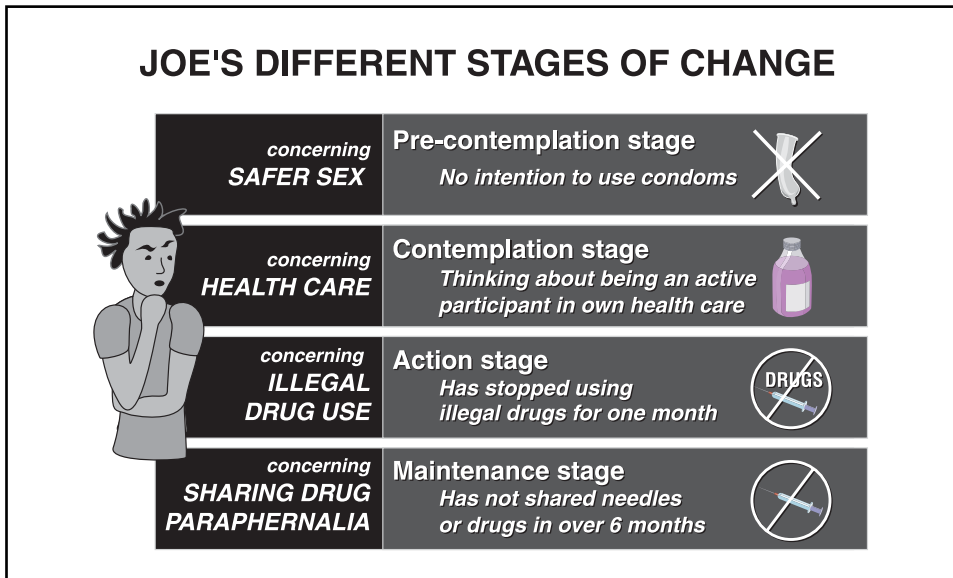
JOE'S DIFFERENT STAGES OF CHANGE

| | |
|---|---|
| concerning SAFER SEX | Pre-contemplation stage No intention to use condoms |
| concerning HEALTH CARE | Contemplation stage Thinking about being an active participant in own health care |
| concerning ILLEGAL DRUG USE | Action stage Has stopped using illegal drugs for one month |
| concerning SHARING DRUG PARAPHERNALIA | Maintenance stage Has not shared needles or drugs in over 6 months |

DRUGS